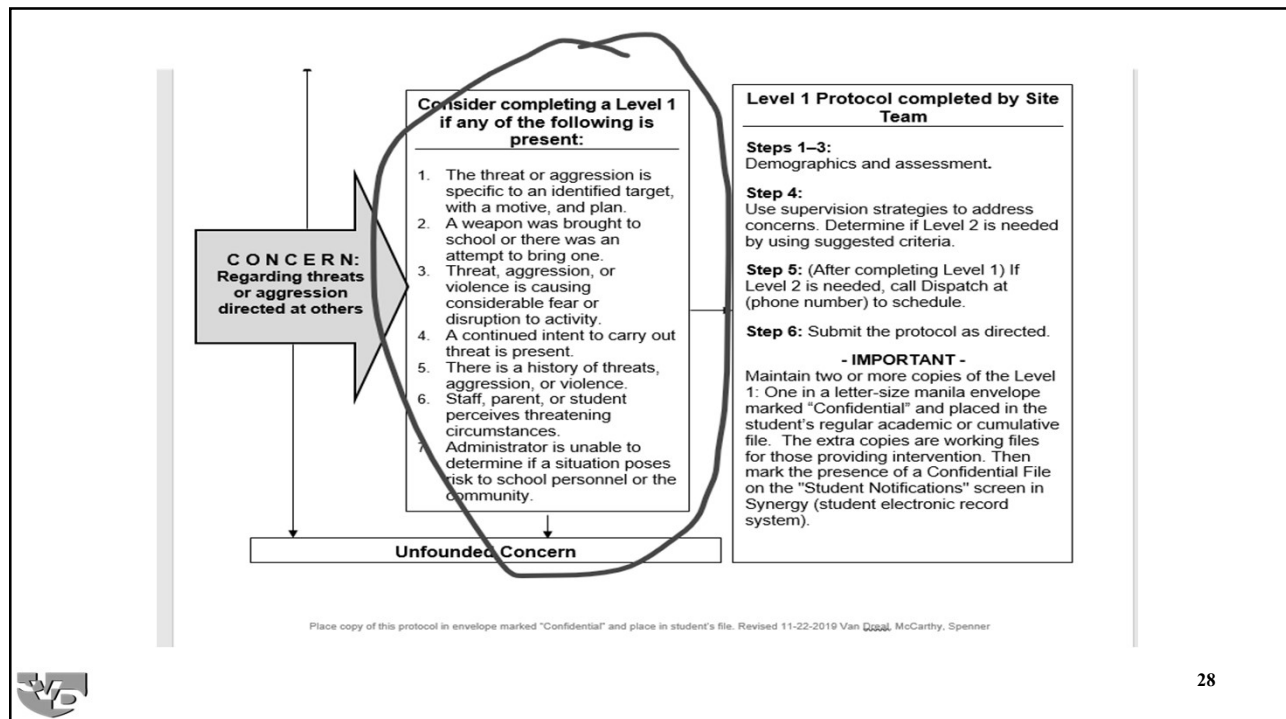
CONCERN:
Regarding threats or aggression directed at others

Consider completing a Level 1 if any of the following is present:

1. The threat or aggression is specific to an identified target, with a motive, and plan.
2. A weapon was brought to school or there was an attempt to bring one.
3. Threat, aggression, or violence is causing considerable fear or disruption to activity.
4. A continued intent to carry out threat is present.
5. There is a history of threats, aggression, or violence.
6. Staff, parent, or student perceives threatening circumstances.
7. Administrator is unable to determine if a situation poses risk to school personnel or the community.

Level 1 Protocol completed by Site Team

**Steps 1–3:** Demographics and assessment.

**Step 4:** Use supervision strategies to address concerns. Determine if Level 2 is needed by using suggested criteria.

**Step 5:** (After completing Level 1) If Level 2 is needed, call Dispatch at (phone number) to schedule.

**Step 6:** Submit the protocol as directed.

- IMPORTANT -
Maintain two or more copies of the Level 1: One in a letter-size manila envelope marked "Confidential" and placed in the student's regular academic or cumulative file. The extra copies are working files for those providing intervention. Then mark the presence of a Confidential File on the "Student Notifications" screen in Synergy (student electronic record system).

Unfounded Concern

Place copy of this protocol in envelope marked "Confidential" and place in student's file. Revised 11-22-2019 Van Dreal, McCarthy, Spenner

28